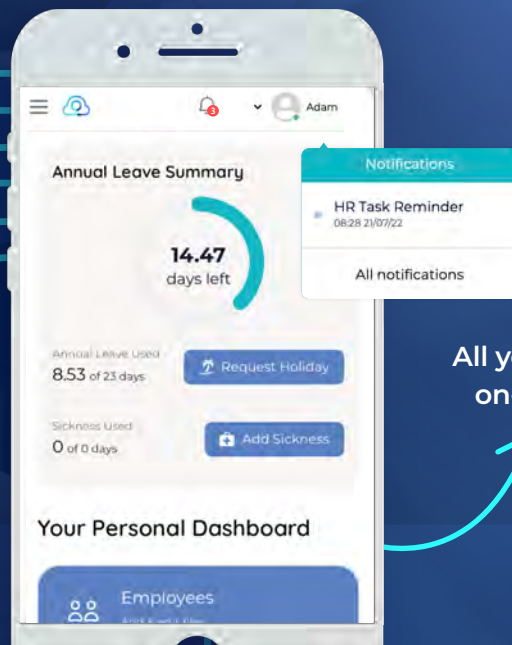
3

Adam

Notifications

HR Task Reminder
08:28 21/07/22

All notifications

Annual Leave Summary

14.47
days left

Annual Leave Used
8.53 of 23 days

Request Holiday

Sickness Used
0 of 0 days

Add Sickness

All y
on

Your Personal Dashboard

Employees
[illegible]